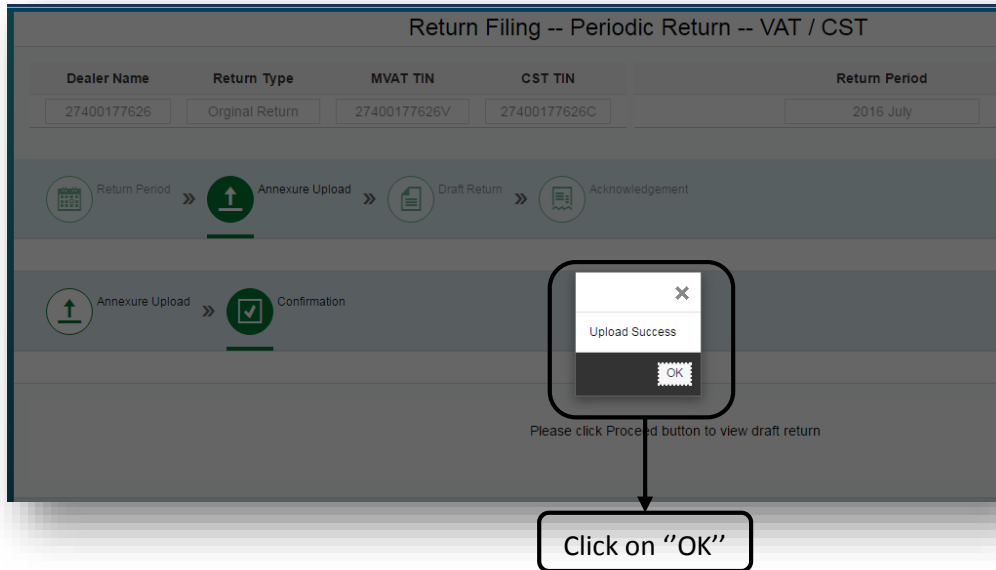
Return Filing -- Periodic Return -- VAT / CST

| Dealer Name | Return Type | MVAT TIN | CST TIN | Return Period |
|---|---|---|---|---|
| 27400177626 | Orginal Return | 27400177626V | 27400177626C | 2016 July |

Return Period » Annexure Upload » Draft Return » Acknowledgement

Annexure Upload » Confirmation

×

Upload Success

OK

Please click Proceed button to view draft return

Click on ''OK''